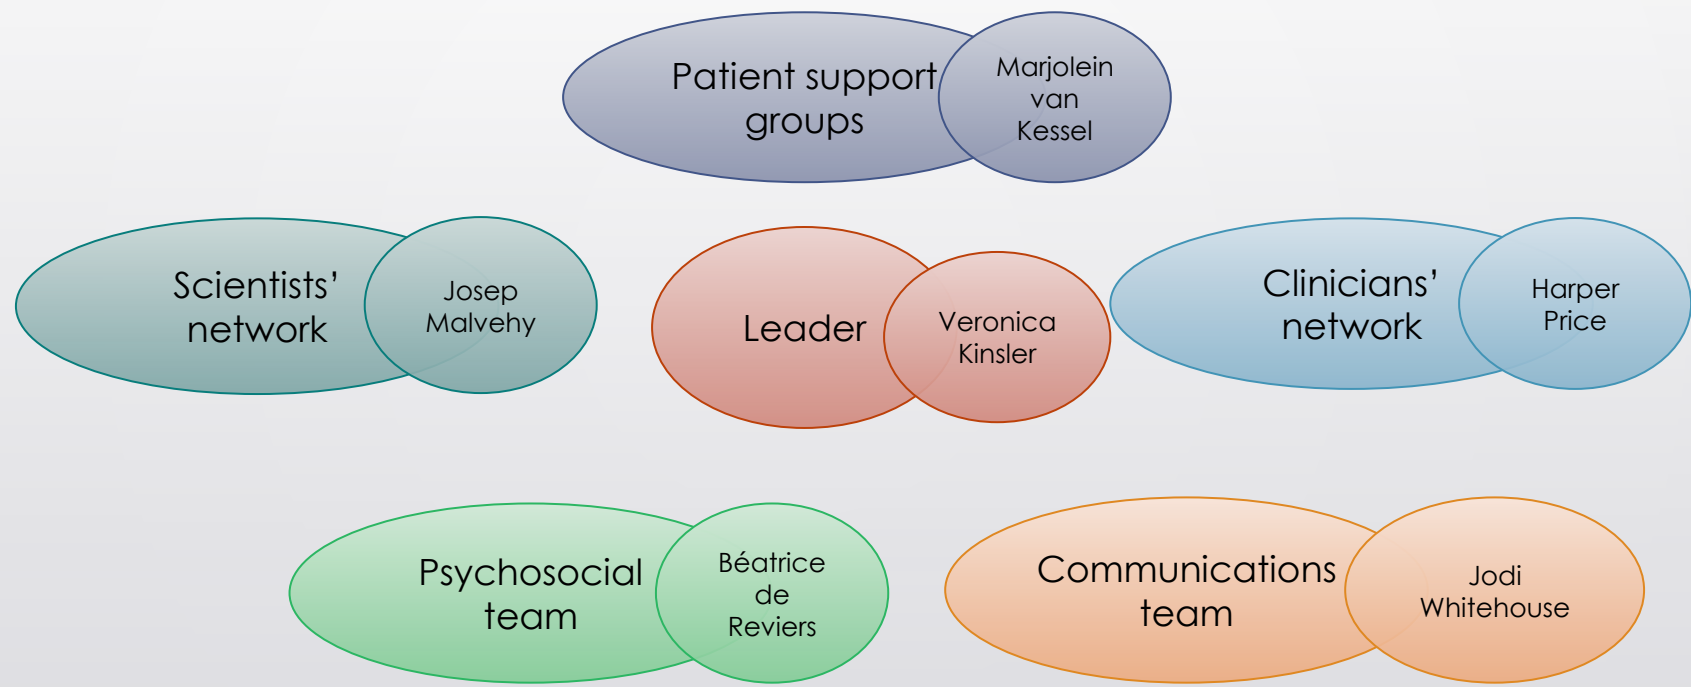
Patient support groups

Marjolein van Kessel

Scientists' network

Josep Malvehy

Leader

Veronica Kinsler

Clinicians' network

Harper Price

Psychosocial team

Béatrice de Reviers

Communications team

Jodi Whitehouse